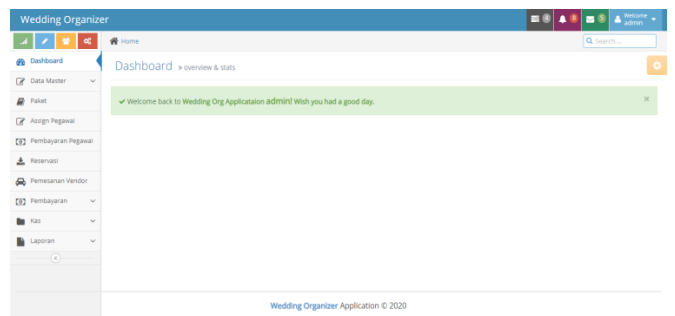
Wedding Organizer

8 8 5 Welcome admin

Home

Search ...

Dashboard

Data Master

Paket

Assign Pegawai

Pembayaran Pegawai

Reservasi

Pemesanan Vendor

Pembayaran

Kas

Laporan

Dashboard » overview & stats

Welcome back to Wedding Org Applicataion admin! Wish you had a good day.

×

Wedding Organizer Application © 2020